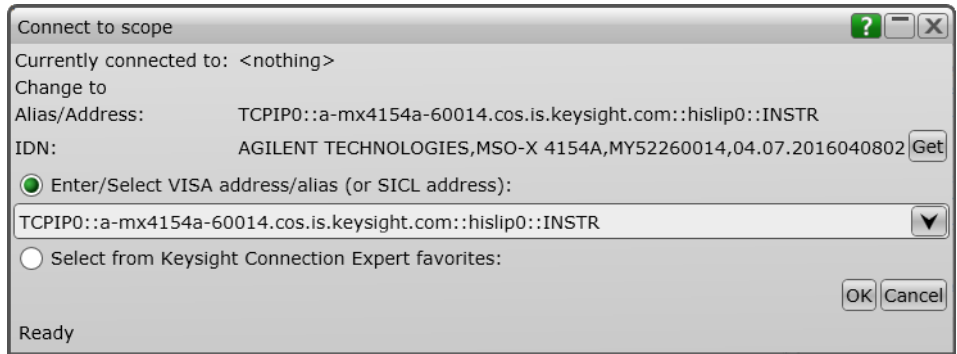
Connect to scope

?

Currently connected to: <nothing>

Change to

Alias/Address: TCPIP0::a-mx4154a-60014.cos.is.keysight.com::hislip0::INSTR

IDN: AGILENT TECHNOLOGIES,MSO-X 4154A,MY52260014,04.07.2016040802 Get

Enter/Select VISA address/alias (or SICL address):

TCPIP0::a-mx4154a-60014.cos.is.keysight.com::hislip0::INSTR

Select from Keysight Connection Expert favorites:

OK Cancel

Ready